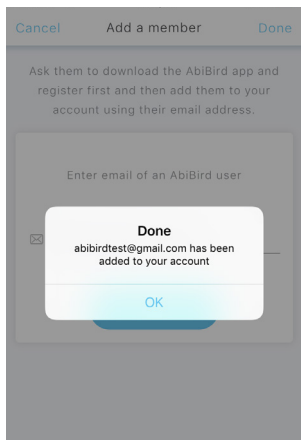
Cancel Add a member Done

Ask them to download the AbiBird app and register first and then add them to your account using their email address.

Enter email of an AbiBird user

Done
abibirdtest@gmail.com has been added to your account

OK